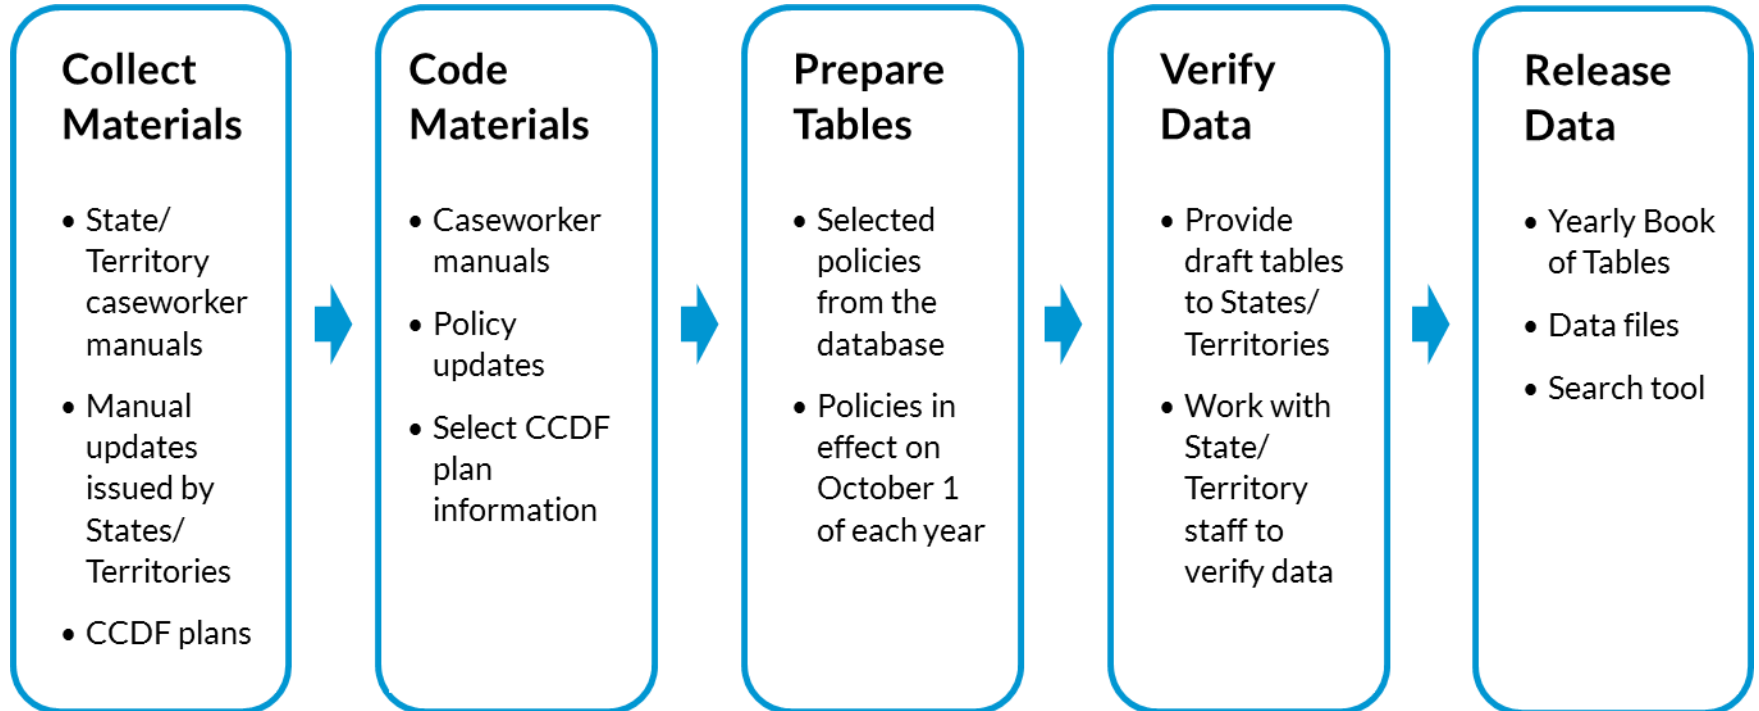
Collect Materials

- State/ Territory caseworker manuals
- Manual updates issued by States/ Territories
- CCDF plans

Code Materials

- Caseworker manuals
- Policy updates
- Select CCDF plan information

Prepare Tables

- Selected policies from the database
- Policies in effect on October 1 of each year

Verify Data

- Provide draft tables to States/ Territories
- Work with State/ Territory staff to verify data

Release Data

- Yearly Book of Tables
- Data files
- Search tool